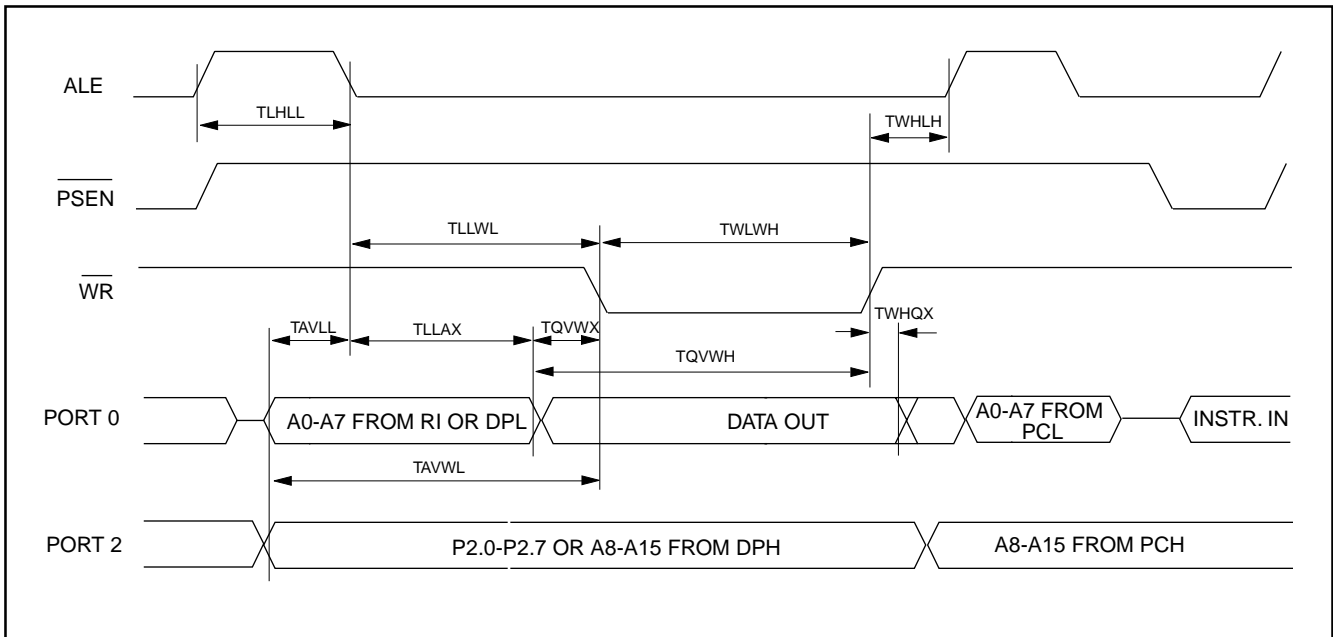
ALE

TLHLL

TWHLH

$\overline{PSEN}$

TLLWL

TWLWH

$\overline{WR}$

TAVLL

TLLAX

TQVWX

TWHQX

TQVWH

PORT 0

A0-A7 FROM RI OR DPL

DATA OUT

A0-A7 FROM PCL

INSTR. IN

TAVWL

PORT 2

P2.0-P2.7 OR A8-A15 FROM DPH

A8-A15 FROM PCH